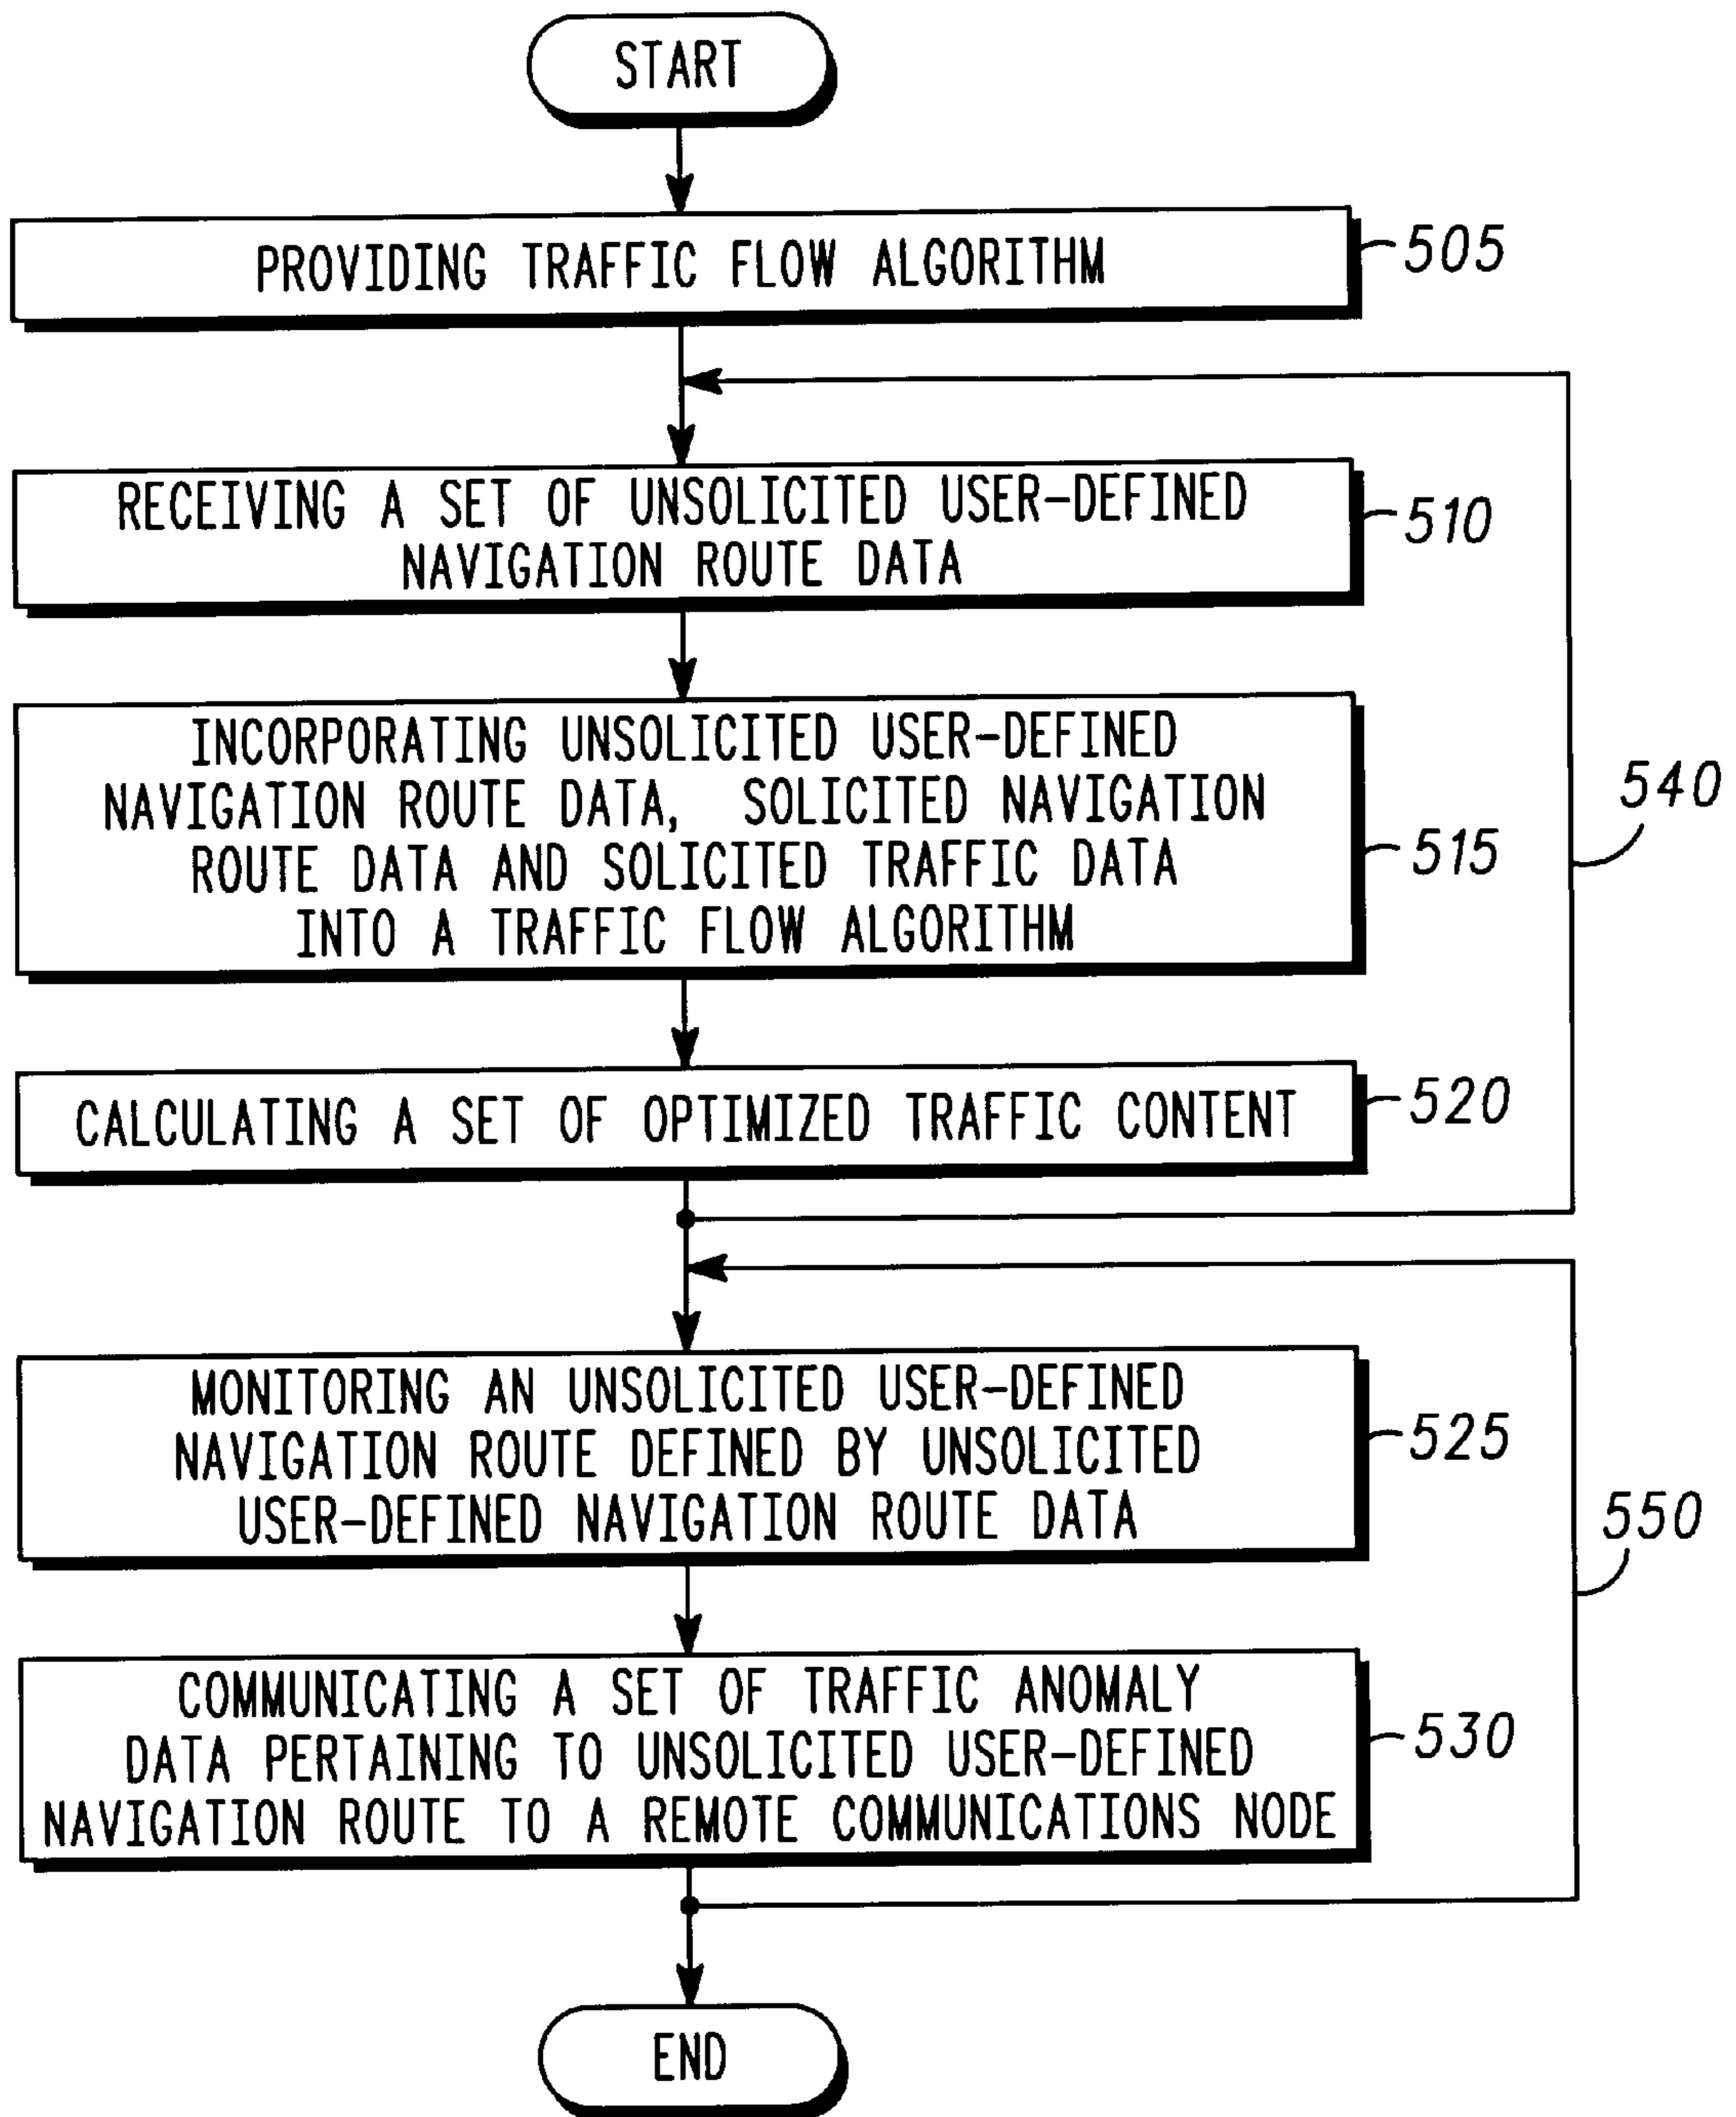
START

PROVIDING TRAFFIC FLOW ALGORITHM

505

RECEIVING A SET OF UNSOLICITED USER-DEFINED NAVIGATION ROUTE DATA

510

INCORPORATING UNSOLICITED USER-DEFINED NAVIGATION ROUTE DATA, SOLICITED NAVIGATION ROUTE DATA AND SOLICITED TRAFFIC DATA INTO A TRAFFIC FLOW ALGORITHM

515

540

CALCULATING A SET OF OPTIMIZED TRAFFIC CONTENT

520

MONITORING AN UNSOLICITED USER-DEFINED NAVIGATION ROUTE DEFINED BY UNSOLICITED USER-DEFINED NAVIGATION ROUTE DATA

525

550

COMMUNICATING A SET OF TRAFFIC ANOMALY DATA PERTAINING TO UNSOLICITED USER-DEFINED NAVIGATION ROUTE TO A REMOTE COMMUNICATIONS NODE

530

END